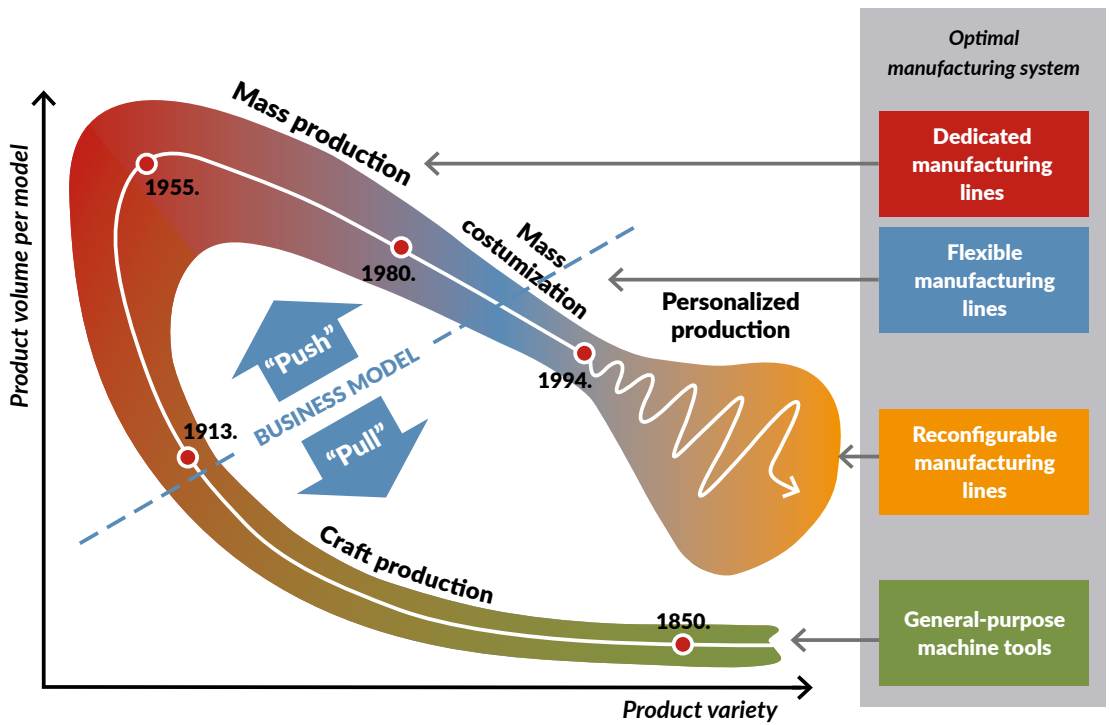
Optimal manufacturing system

Dedicated manufacturing lines

Flexible manufacturing lines

Reconfigurable manufacturing lines

General-purpose machine tools

Product volume per model

Product variety

Mass production

1955.

1980.

Mass costumization

Personalized production

1994.

"Push"

BUSINESS MODEL

"Pull"

1913.

Craft production

1850.